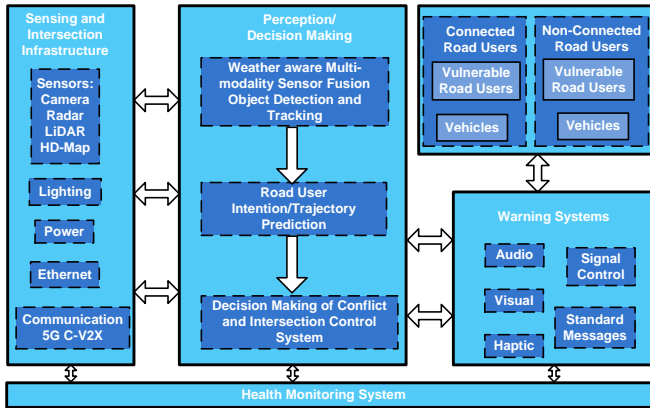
Sensing and Intersection Infrastructure

Sensors: Camera Radar LiDAR HD-Map

Lighting

Power

Ethernet

Communication 5G C-V2X

Perception/ Decision Making

Weather aware Multi-modality Sensor Fusion Object Detection and Tracking

Road User Intention/Trajectory Prediction

Decision Making of Conflict and Intersection Control System

Connected Road Users

Vulnerable Road Users

Vehicles

Non-Connected Road Users

Vulnerable Road Users

Vehicles

Warning Systems

Audio

Signal Control

Visual

Standard Messages

Haptic

Health Monitoring System